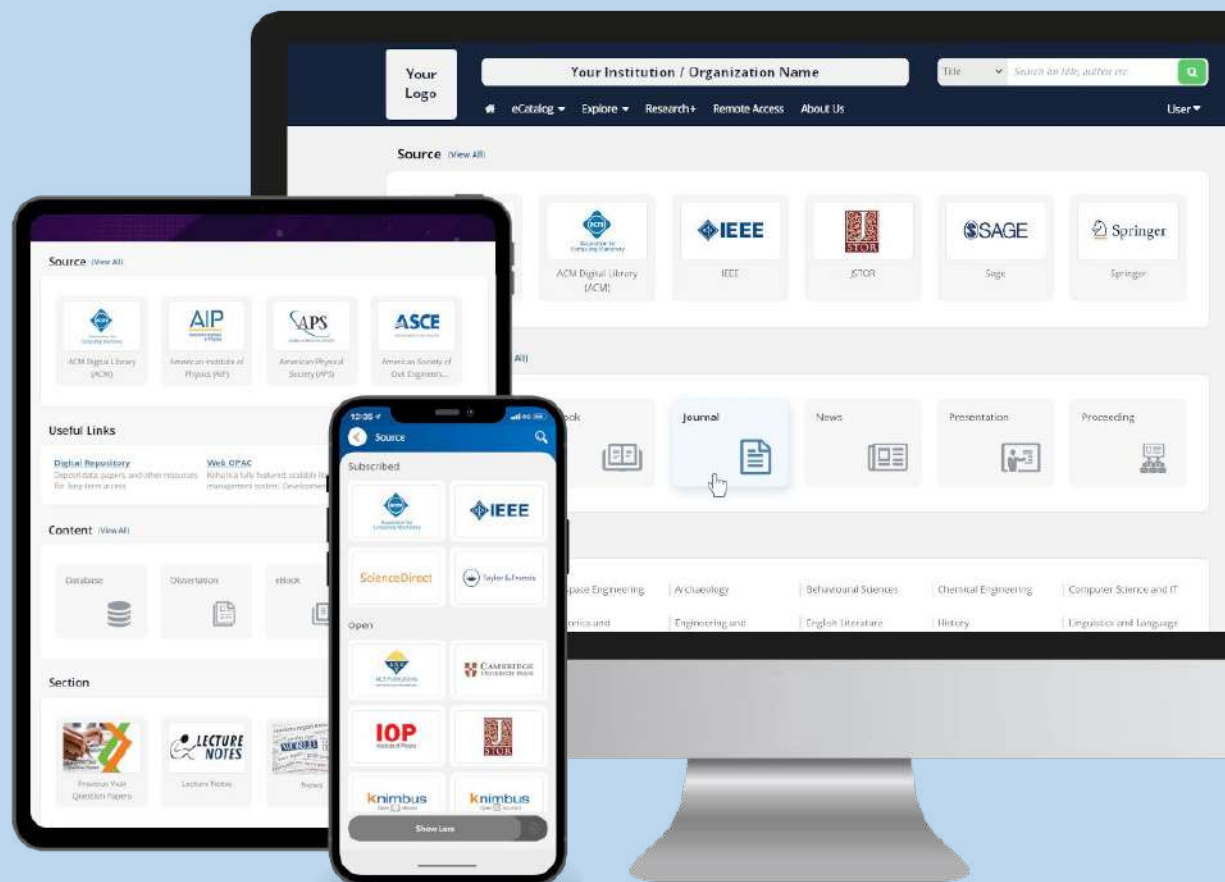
Your Logo

Your Institution / Organization Name

Title

Search on title, author etc

eCatalog

Explore

Research+

Remote Access

About Us

User

Source (View All)

ACM Digital Library (ACM)

IEEE

IEEE

JSTOR

JSTOR

SAGE

Sage

Springer

Springer

All

ook

Journal

News

Presentation

Proceeding

space Engineering

Archaeology

Behavioural Sciences

Chemical Engineering

Computer Science and IT

onics and

Engineering and

English Literature

History

Linguistics and Language

Source (View All)

AIP

APS

ASCE

ACM Digital Library (ACM)

American Institute of Physics (AIP)

American Physical Society (APS)

American Society of Civil Engineers...

Useful Links

Digital Repository

Deposit data, papers and other resources for long term access

Web OPAC

Koha is a fully featured, scalable library management system. Development

Content (View All)

Database

Dissertation

eBook

Section

LECTURE NOTES

Previous Year Question Papers

Lecture Notes

News

12:35

Source

Subscribed

IEEE

ScienceDirect

Taylor & Francis

Open

ACS Publications

CAMBRIDGE UNIVERSITY PRESS

IOP Institute of Physics

JSTOR

knimbus

knimbus

Show Less